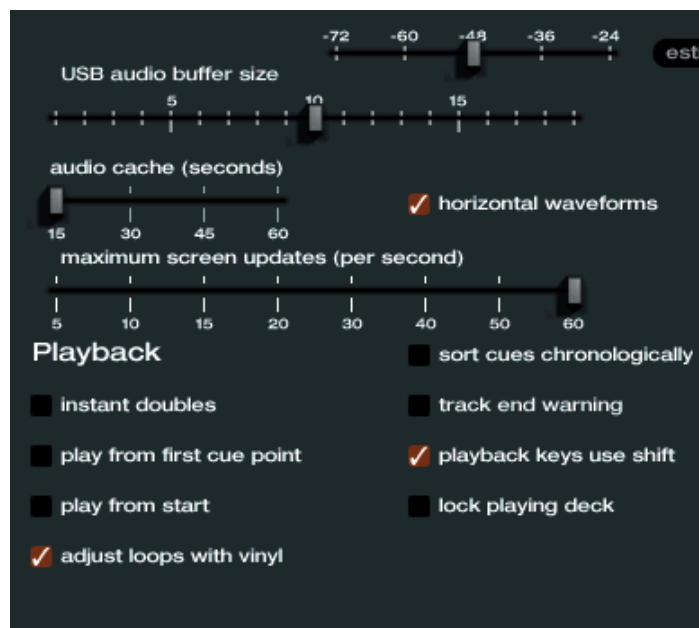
-72 -60 -48 -36 -24

est

USB audio buffer size

5 10 15

audio cache (seconds)

15 30 45 60

horizontal waveforms

maximum screen updates (per second)

5 10 15 20 30 40 50 60

Playback

sort cues chronologically

instant doubles

track end warning

play from first cue point

playback keys use shift

play from start

lock playing deck

adjust loops with vinyl